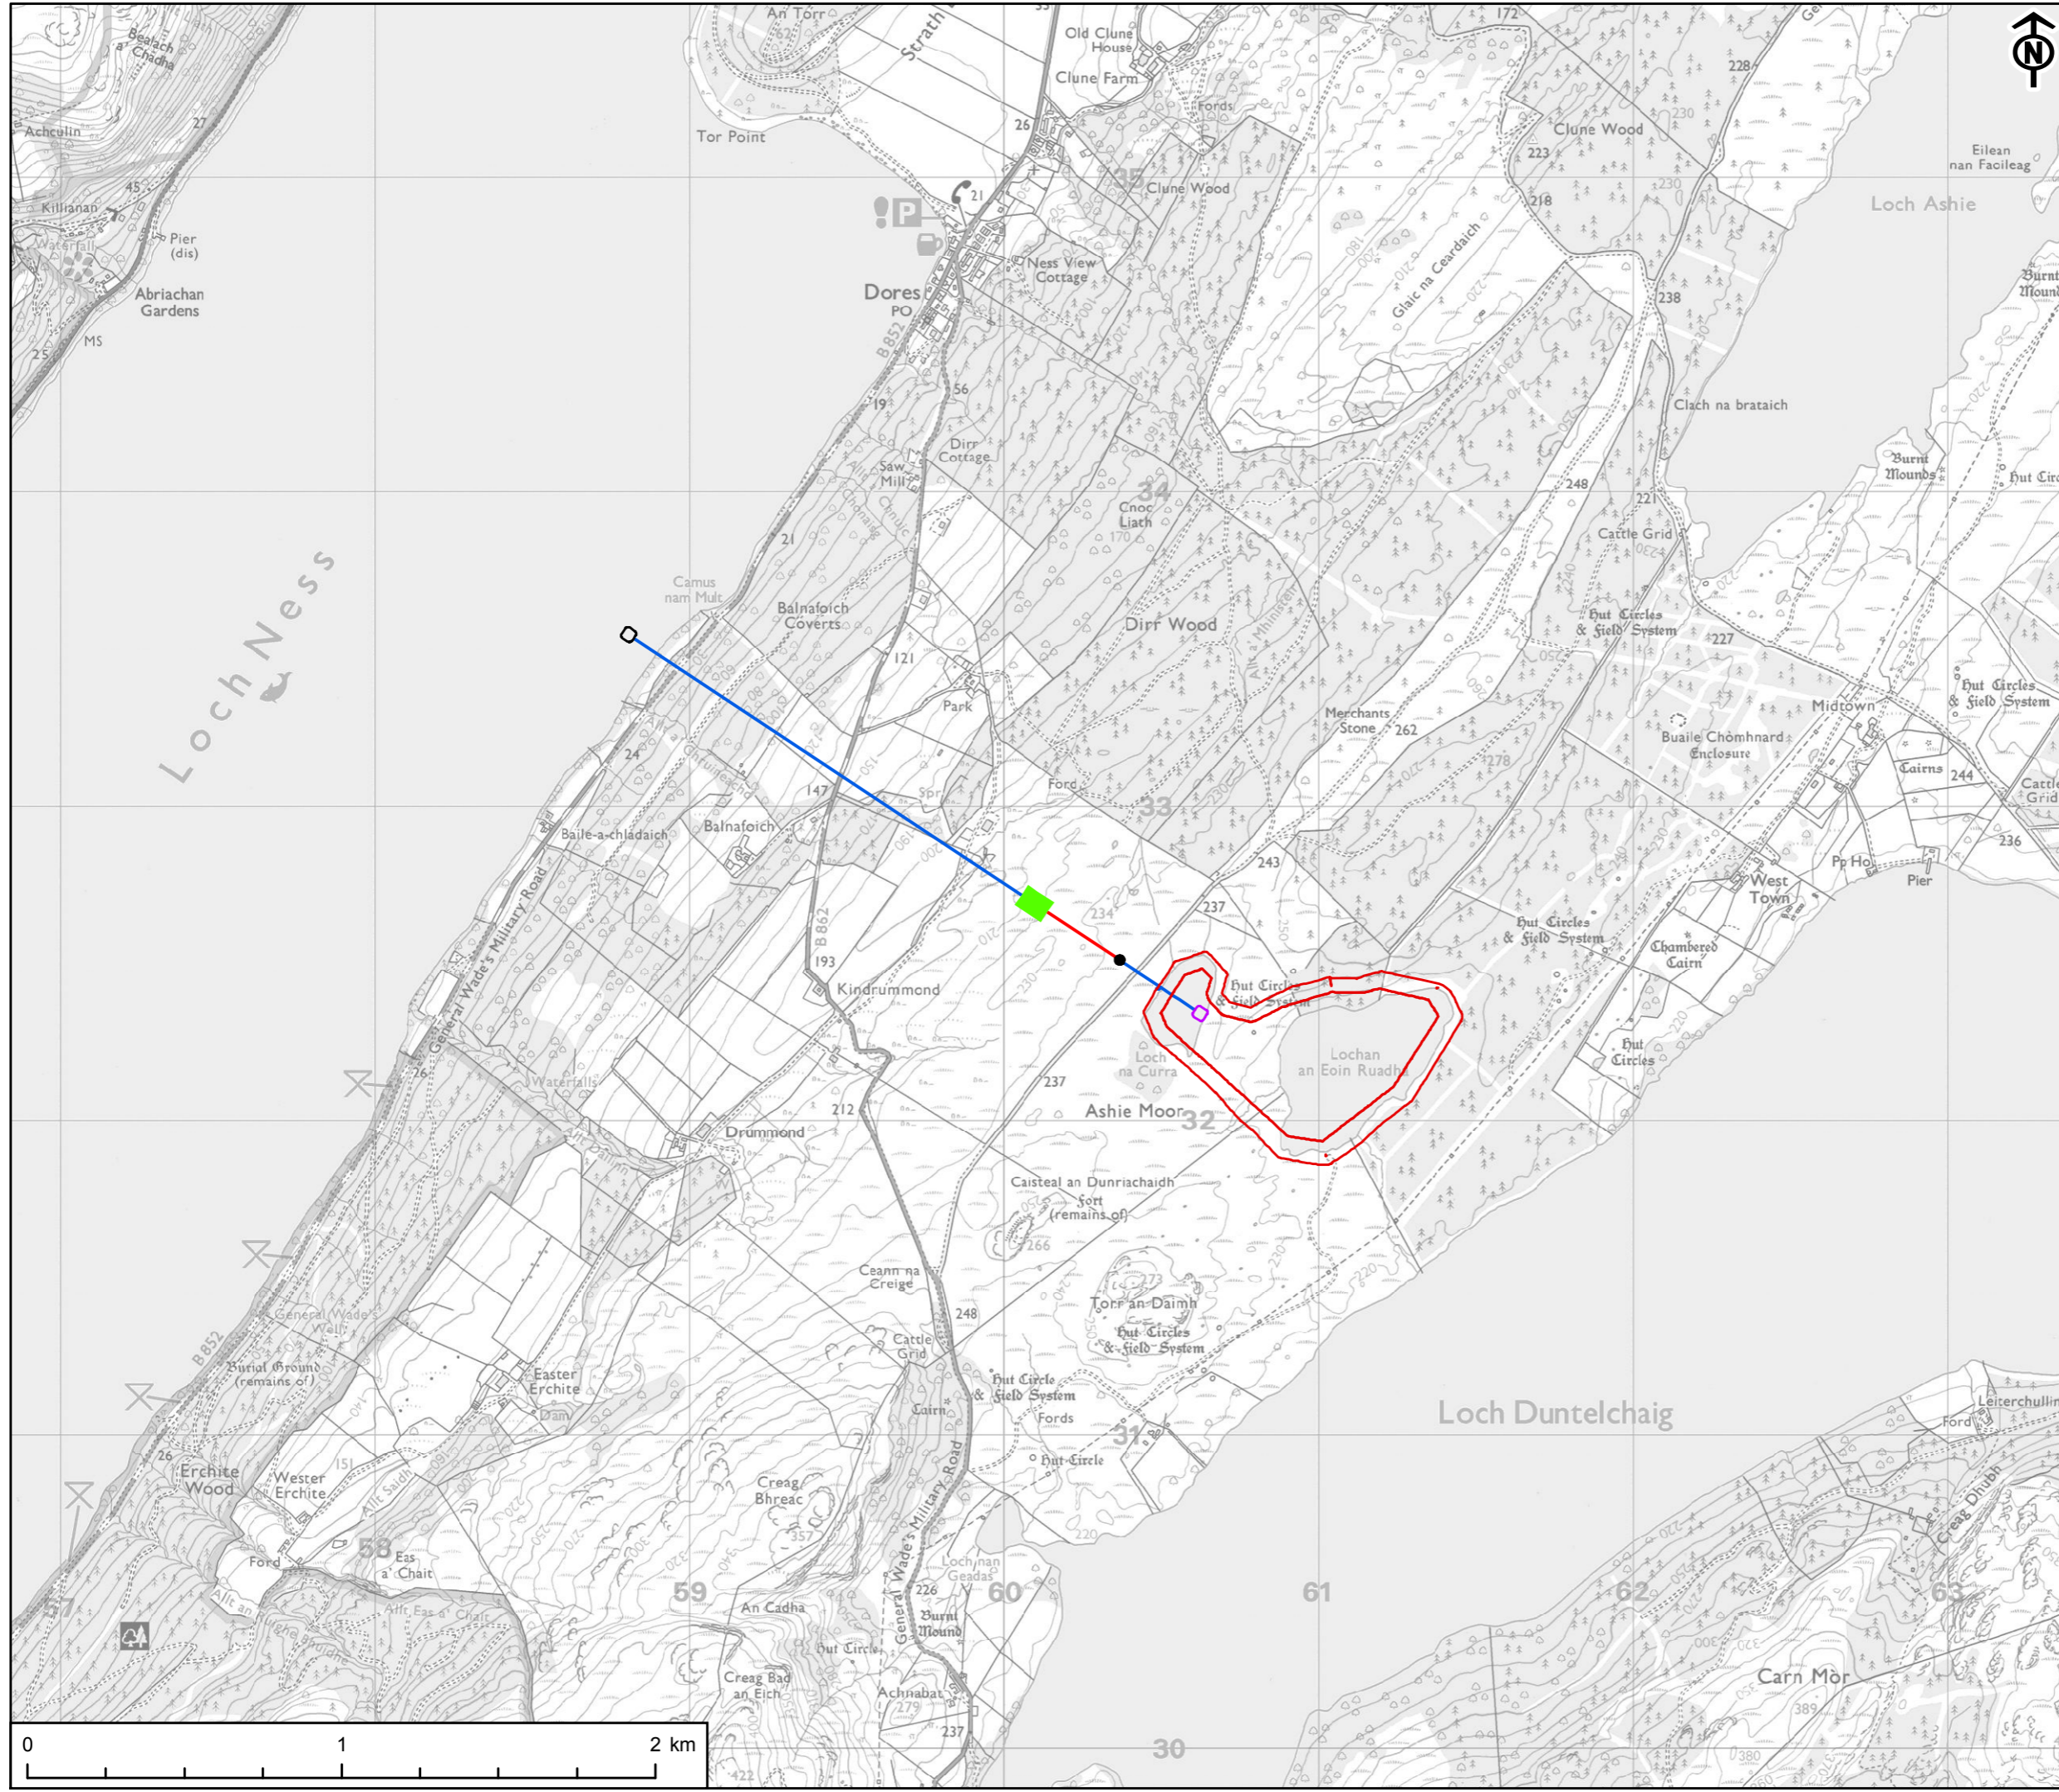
An Torr
Bealach a' Chadha
Strath
Old Clune House
Clune Farm
172
228
N
Achculin
27
Tor Point
26
Fords
Clune Wood
223
Eilean nan Facileag
Killianan
45
Pier (dis)
Waterfall
21
Clune Wood
218
Loch Ashie
Abriachan Gardens
Ness View Cottage
Dores
PO
Glaic na Ceardaich
238
Burnt Mound
25
MS
B 852
56
19
Clach na brataich
Dirr Cottage
Saw Mill
Allt Cnoc
34
Cnoc Liath
170
248
221
Burnt Mounds
Hut Circ
21
Cattle Grid
Loch Ness
Camus nam Mult
Balnafoich Coverts
Dirr Wood
Hut Circles & Field System
227
121
Allt a' Mhinisteir
Hut Circles & Field System
Park
Merchants Stone
262
Midtown
24
Buaile Chòmhnard Enclosure
278
Cairns
244
Cattle Grid
147
Ford
33
Baile-a-chladaich
Balnafoich
Spr
236
243
Po Ho
Pier
West Town
General Wade's Military Road
234
237
B 862
Hut Circles & Field System
193
Chambered Cairn
Kindrummond
Hut Circles & Field System
26
Waterfalls
Loch na Curra
Lochan an Eoin Ruadha
Hut Circles
237
Ashie Moor
32
212
Drummond
Caisteal an Dunriachaidh Fort (remains of)
266
Ceann na Creige
273
Torr an Daimh
Hut Circles & Field System
248
General Wade's Well
Cattle Grid
B 852
Burial Ground (remains of)
Easter Erchite
Hut Circle & Field System
Fords
Cairn
Loch Duntelchaig
Leiterchullin
Ford
26
Dam
Erchite Wood
Wester Erchite
151
31
Hut Circle
Allt Saidh
Creag Bhreac
357
Creag Dhubh
Ford
58
Eas a' Chait
Loch nan Geadas
57
Allt Eas a' Chait
59
60
61
62
63
General Wade's Military Road
226
An Cadha
Burnt Mound
Hut Circle
Creag Bad an Eich
Achnabat
279
Carn Mòr
389
237
422
30
380
0
1
2 km